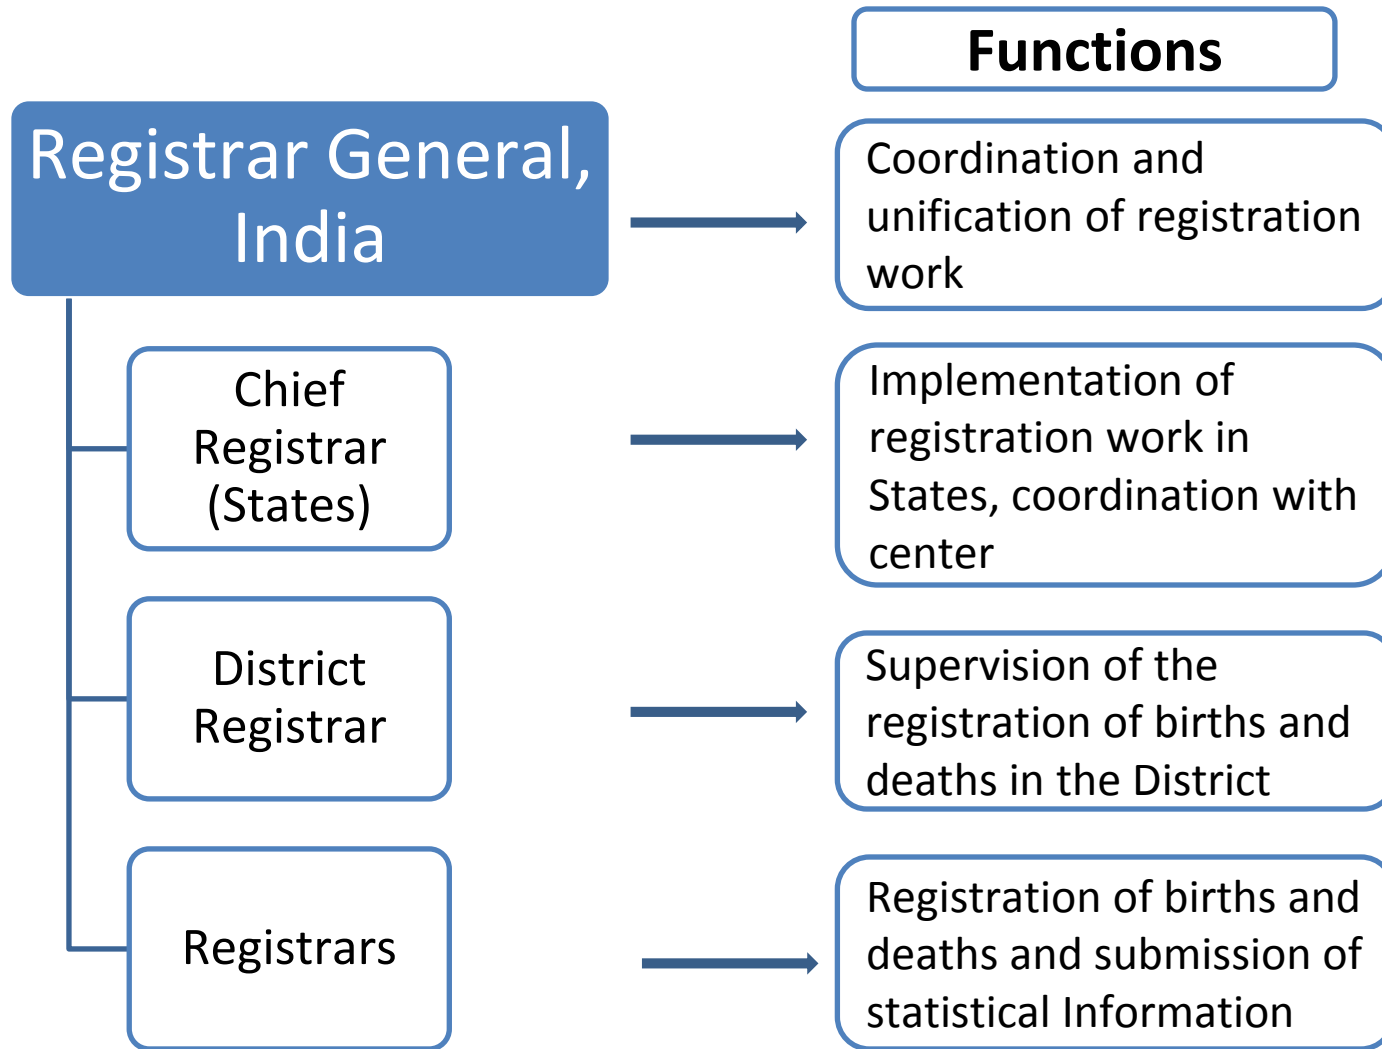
Functions

Registrar General, India

Coordination and unification of registration work

Chief Registrar (States)

Implementation of registration work in States, coordination with center

District Registrar

Supervision of the registration of births and deaths in the District

Registrars

Registration of births and deaths and submission of statistical Information